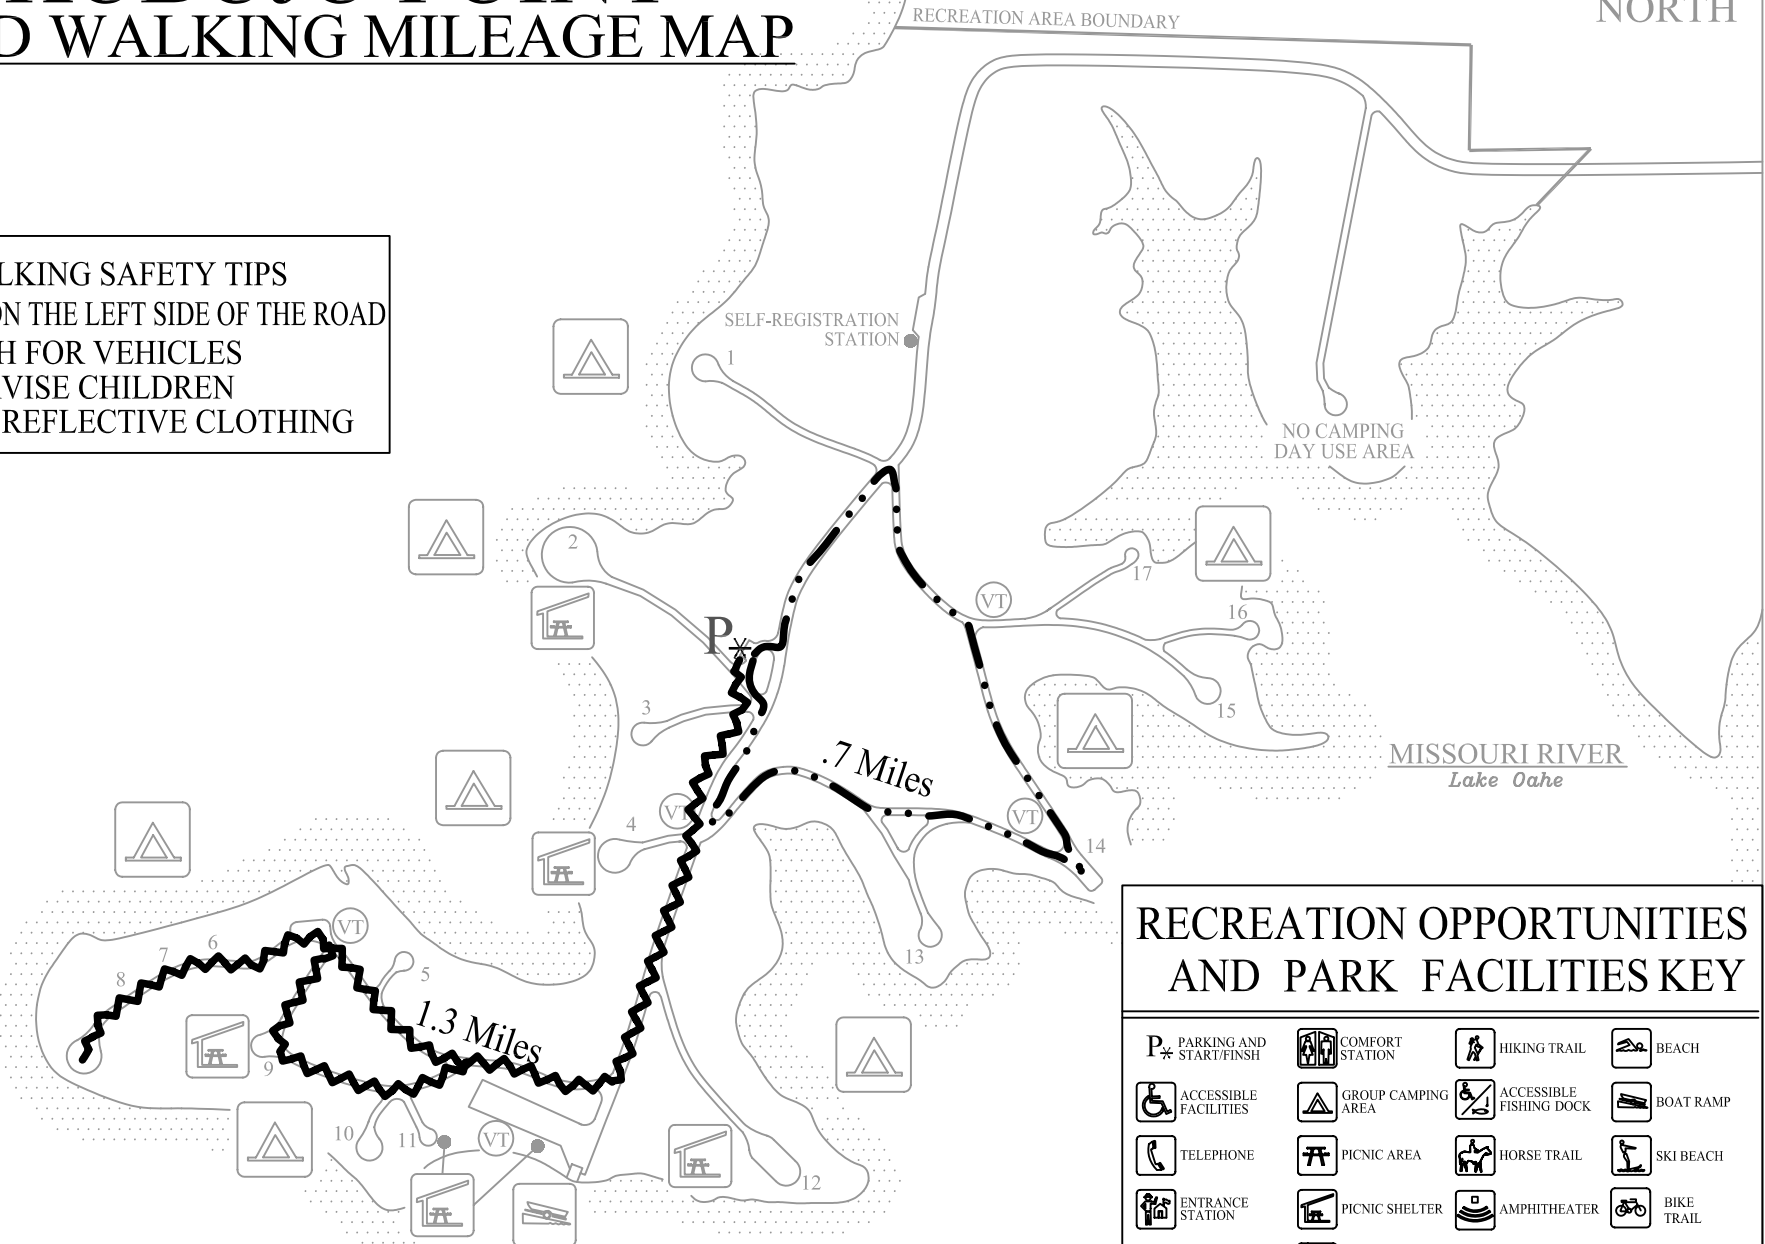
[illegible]
D WALKING MILEAGE MAP

RECREATION AREA BOUNDARY

NORTH

LKING SAFETY TIPS
ON THE LEFT SIDE OF THE ROAD
H FOR VEHICLES
VISE CHILDREN
REFLECTIVE CLOTHING

SELF-REGISTRATION STATION

1

NO CAMPING DAY USE AREA

2

17

VT

16

$P_{*}$

3

15

MISSOURI RIVER
Lake Oahe

.7 Miles

VT

4

VT

14

VT

7

6

5

13

8

1.3 Miles

9

10

11

VT

12

RECREATION OPPORTUNITIES AND PARK FACILITIES KEY

$P_{*}$ PARKING AND START/FINSH

COMFORT STATION

HIKING TRAIL

BEACH

ACCESSIBLE FACILITIES

GROUP CAMPING AREA

ACCESSIBLE FISHING DOCK

BOAT RAMP

TELEPHONE

PICNIC AREA

HORSE TRAIL

SKI BEACH

ENTRANCE STATION

PICNIC SHELTER

AMPHITHEATER

BIKE TRAIL